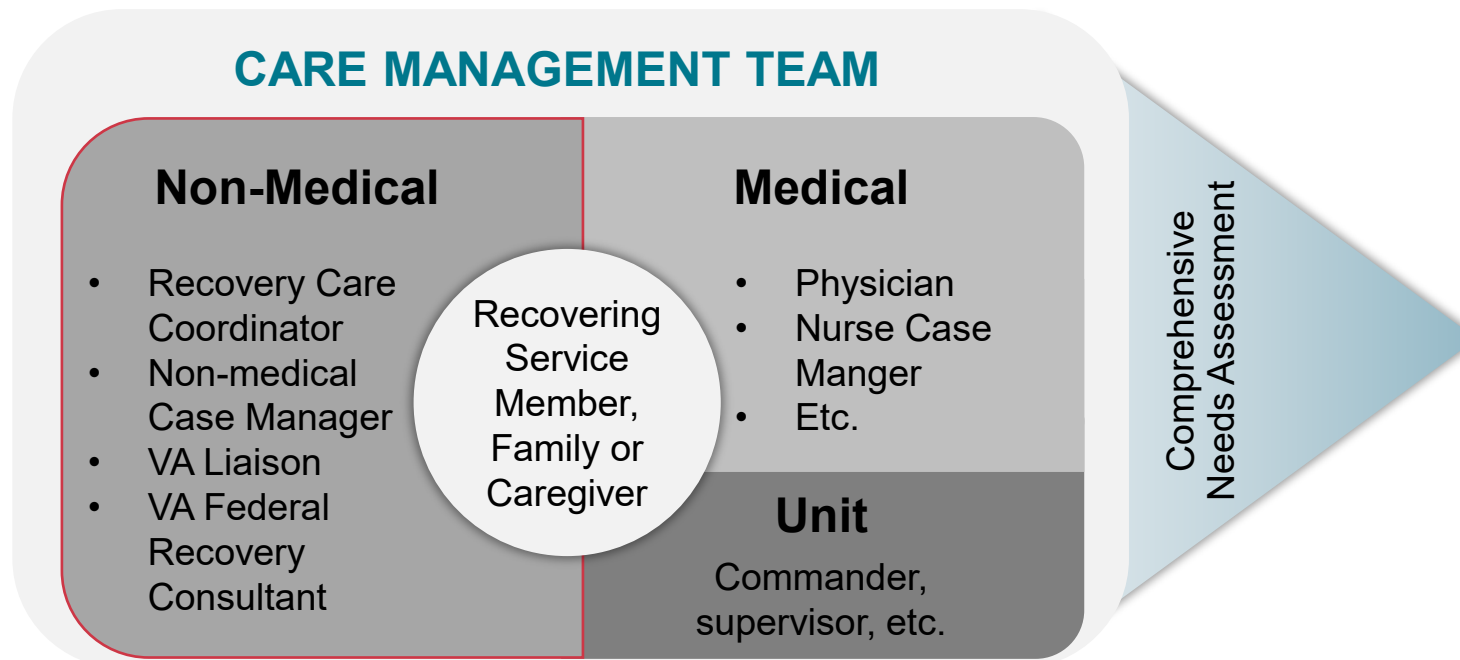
CARE MANAGEMENT TEAM

Non-Medical

- Recovery Care Coordinator
- Non-medical Case Manager
- VA Liaison
- VA Federal Recovery Consultant

Recovering Service Member, Family or Caregiver

Medical

- Physician
- Nurse Case Manger
- Etc.

Unit

Commander, supervisor, etc.

Comprehensive Needs Assessment